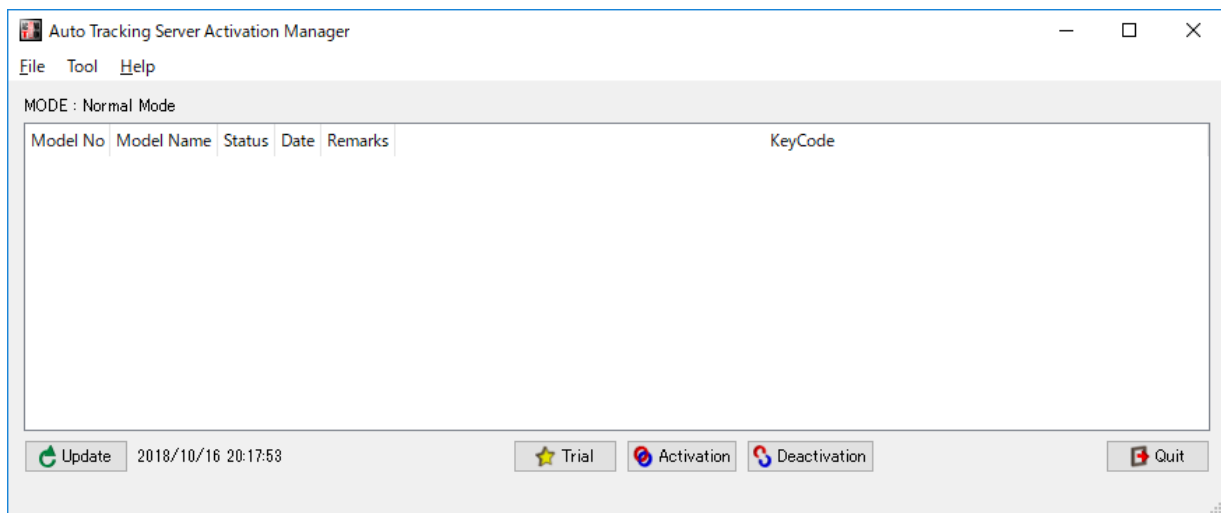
Auto Tracking Server Activation Manager

File Tool Help

MODE : Normal Mode

| Model No | Model Name | Status | Date | Remarks | KeyCode |
|---|---|---|---|---|---|

Update 2018/10/16 20:17:53 Trial Activation Deactivation Quit